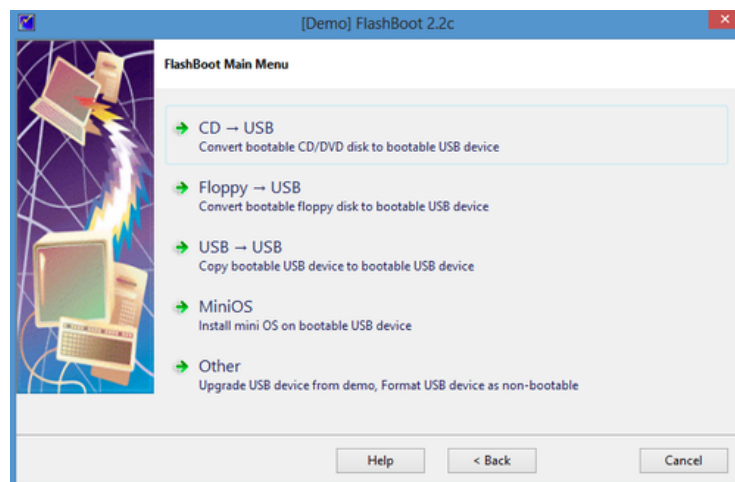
[Demo] FlashBoot 2.2c

FlashBoot Main Menu

CD → USB
Convert bootable CD/DVD disk to bootable USB device

Floppy → USB
Convert bootable floppy disk to bootable USB device

USB → USB
Copy bootable USB device to bootable USB device

MiniOS
Install mini OS on bootable USB device

Other
Upgrade USB device from demo, Format USB device as non-bootable

Help
< Back
Cancel